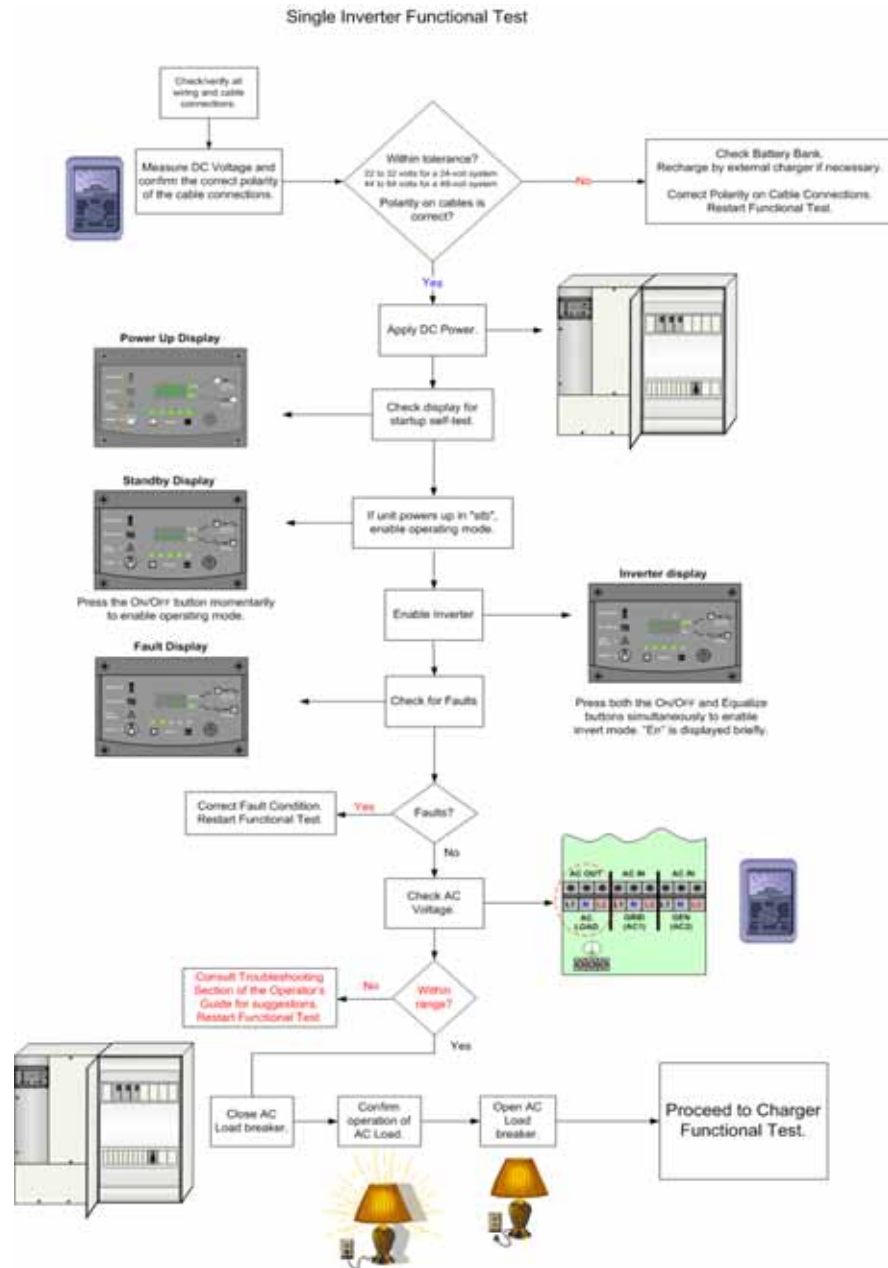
Single Inverter Functional Test

Check/verify all wiring and cable connections.

Measure DC Voltage and confirm the correct polarity of the cable connections.

Within tolerance?
22 to 32 volts for a 24-volt system
44 to 64 volts for a 48-volt system
Polarity on cables is correct?

No

Check Battery Bank.
Recharge by external charger if necessary.

Correct Polarity on Cable Connections.
Restart Functional Test.

Yes

Apply DC Power.

Power Up Display

Check display for startup self-test.

Standby Display

If unit powers up in "stb", enable operating mode.

Press the On/Off button momentarily to enable operating mode.

Enable Inverter

Inverter display

Fault Display

Check for Faults

Press both the On/Off and Equalize buttons simultaneously to enable invert mode. "En" is displayed briefly.

Correct Fault Condition.
Restart Functional Test.

Yes

Faults?

No

Check AC Voltage.

AC OUT
AC IN
AC IN
L1 N L2
L1 N L2
L1 N L2
AC LOAD
GRID (AC1)
GEN (AC2)

Consult Troubleshooting Section of the Operator's Guide for suggestions. Restart Functional Test.

No

Within range?

Yes

Close AC Load breaker.

Confirm operation of AC Load.

Open AC Load breaker.

Proceed to Charger Functional Test.